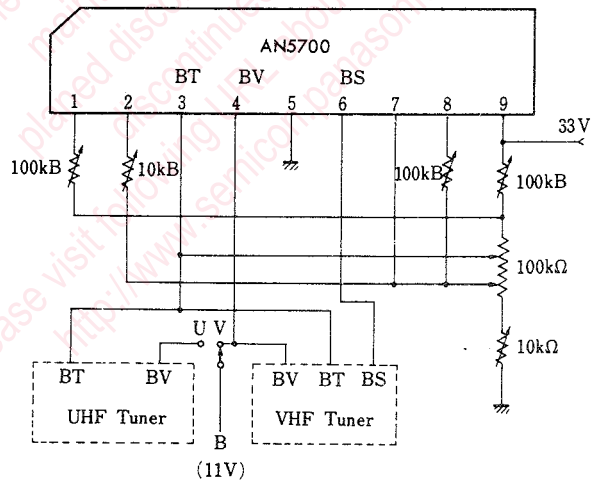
AN5700

BT BV BS

1 2 3 4 5 6 7 8 9

33 V

100kB

10kB

100kB

100kB

100kΩ

10kΩ

U V

BT BV

UHF Tuner

BV BT BS

VHF Tuner

B

(11V)

please visit following URL about discontinued
http://www.semicon.panasonic